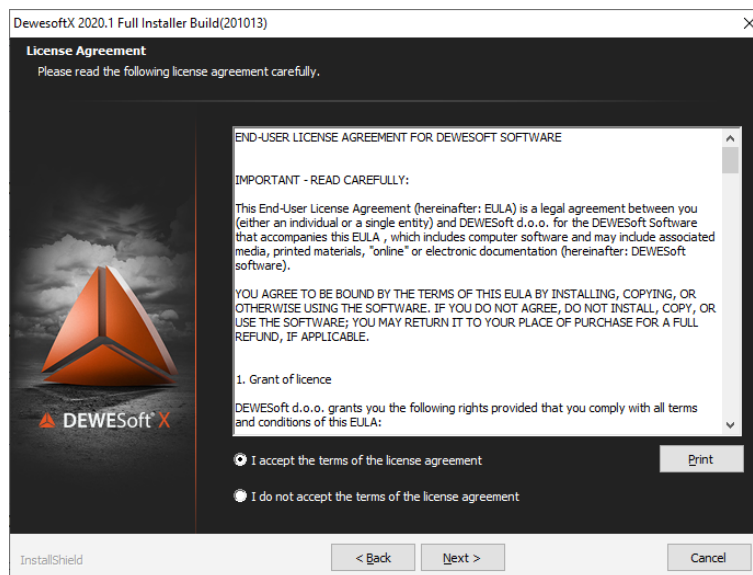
DewesoftX 2020.1 Full Installer Build(201013)

License Agreement
Please read the following license agreement carefully.

END-USER LICENSE AGREEMENT FOR DEWESOFT SOFTWARE

IMPORTANT - READ CAREFULLY:

This End-User License Agreement (hereinafter: EULA) is a legal agreement between you (either an individual or a single entity) and DEWESoft d.o.o. for the DEWESoft Software that accompanies this EULA , which includes computer software and may include associated media, printed materials, "online" or electronic documentation (hereinafter: DEWESoft software).

YOU AGREE TO BE BOUND BY THE TERMS OF THIS EULA BY INSTALLING, COPYING, OR OTHERWISE USING THE SOFTWARE. IF YOU DO NOT AGREE, DO NOT INSTALL, COPY, OR USE THE SOFTWARE; YOU MAY RETURN IT TO YOUR PLACE OF PURCHASE FOR A FULL REFUND, IF APPLICABLE.

1. Grant of licence

DEWESoft d.o.o. grants you the following rights provided that you comply with all terms and conditions of this EULA:

DEWESoft X

I accept the terms of the license agreement

Print

I do not accept the terms of the license agreement

InstallShield

< Back

Next >

Cancel